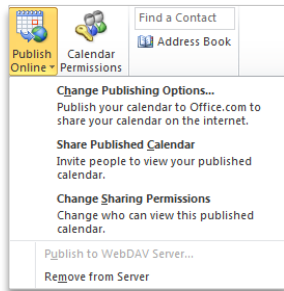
Publish Online

Calendar Permissions

Find a Contact

Address Book

Change Publishing Options...
Publish your calendar to Office.com to share your calendar on the internet.

Share Published Calendar
Invite people to view your published calendar.

Change Sharing Permissions
Change who can view this published calendar.

Publish to WebDAV Server...

Remove from Server